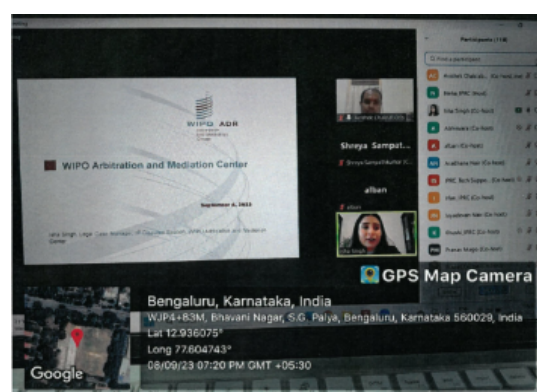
WIPO ADR

WIPO Arbitration and Mediation Center

September 8, 2023

Shreya Samput...

alban

Participants (118)

Find a participant

GPS Map Camera

Bengaluru, Karnataka, India
WJP4+83M, Bhavani Nagar, S.G. Palya, Bengaluru, Karnataka 560029, India
Lat 12.936075°
Long 77.604743°
08/09/23 07:20 PM GMT +05:30

Google